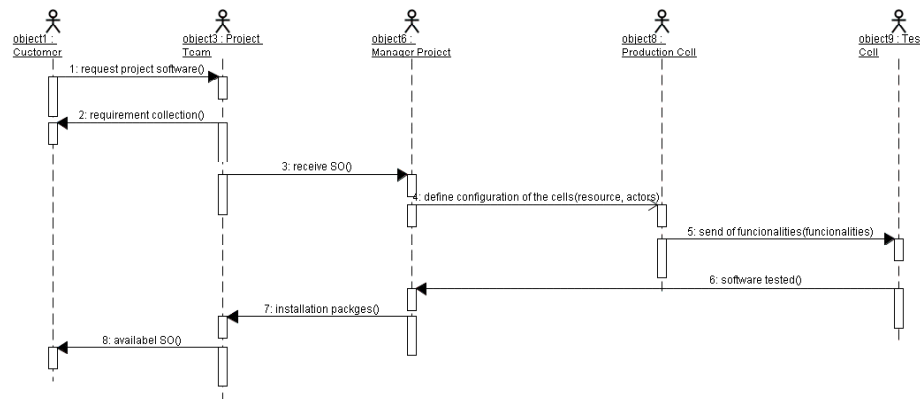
object1 : Customer

object3 : Project Team

object6 : Manager Project

object8 : Production Cell

object9 : Tes Cell

1: request project software()

2: requirement collection()

3: receive SO()

4: define configuration of the cells(resource, actors)

5: send of funcionalities(funcionalities)

6: software tested()

7: installation packges()

8: availabel SO()